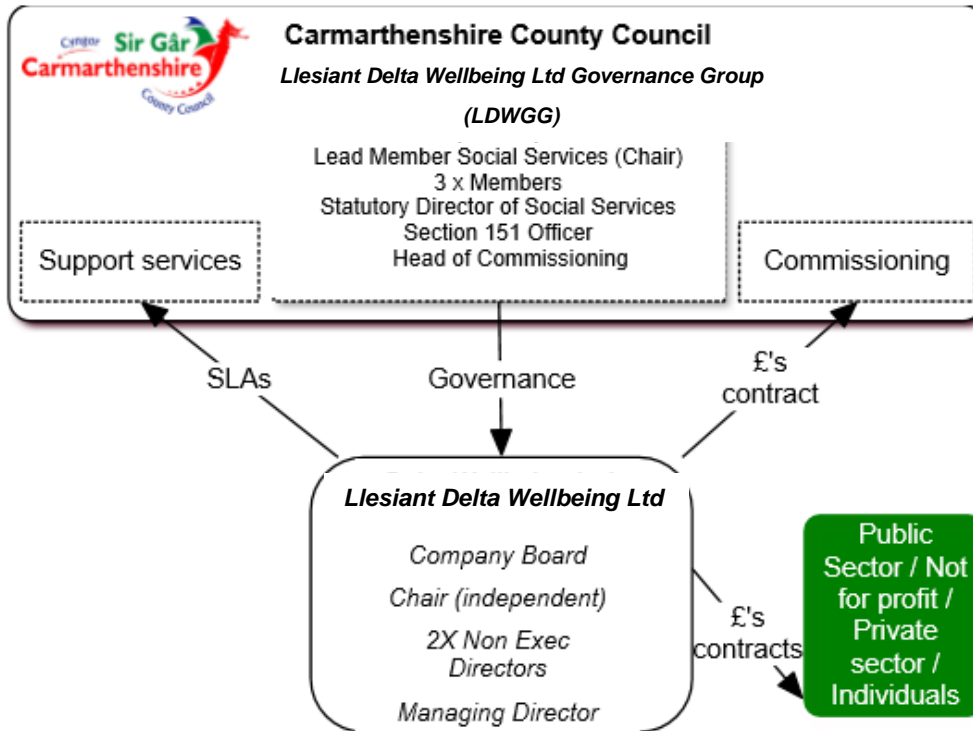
Cyngor Sir Gâr Carmarthenshire County Council

Carmarthenshire County Council

Llesiant Delta Wellbeing Ltd Governance Group

(LDWGG)

Lead Member Social Services (Chair)
3 x Members
Statutory Director of Social Services
Section 151 Officer
Head of Commissioning

Support services

Commissioning

SLAs

Governance

£'s contract

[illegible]

Llesiant Delta Wellbeing Ltd

Company Board

Chair (independent)

2X Non Exec Directors

Managing Director

£'s contracts

Public Sector / Not for profit / Private sector / Individuals